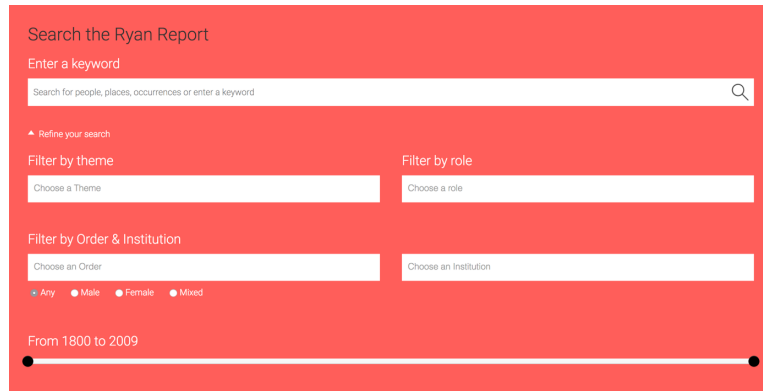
Search the Ryan Report

Enter a keyword

Search for people, places, occurrences or enter a keyword

▲ Refine your search

Filter by theme

Choose a Theme

Filter by role

Choose a role

Filter by Order & Institution

Choose an Order

Choose an Institution

Any Male Female Mixed

From 1800 to 2009